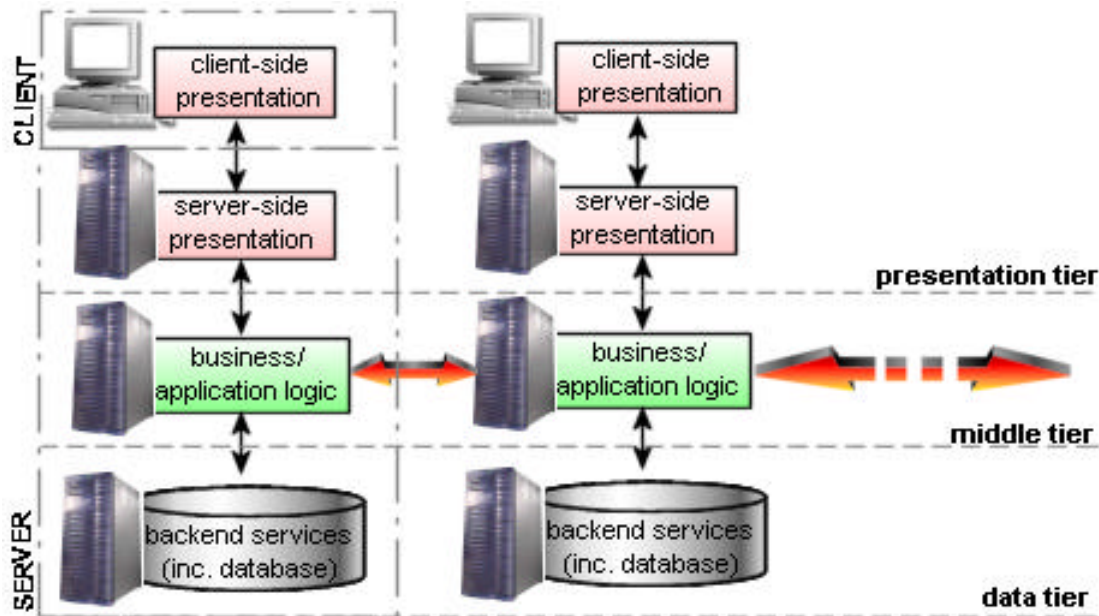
CLIENT

client-side presentation

server-side presentation

business/ application logic

backend services (inc. database)

SERVER

client-side presentation

server-side presentation

business/ application logic

backend services (inc. database)

presentation tier

middle tier

data tier